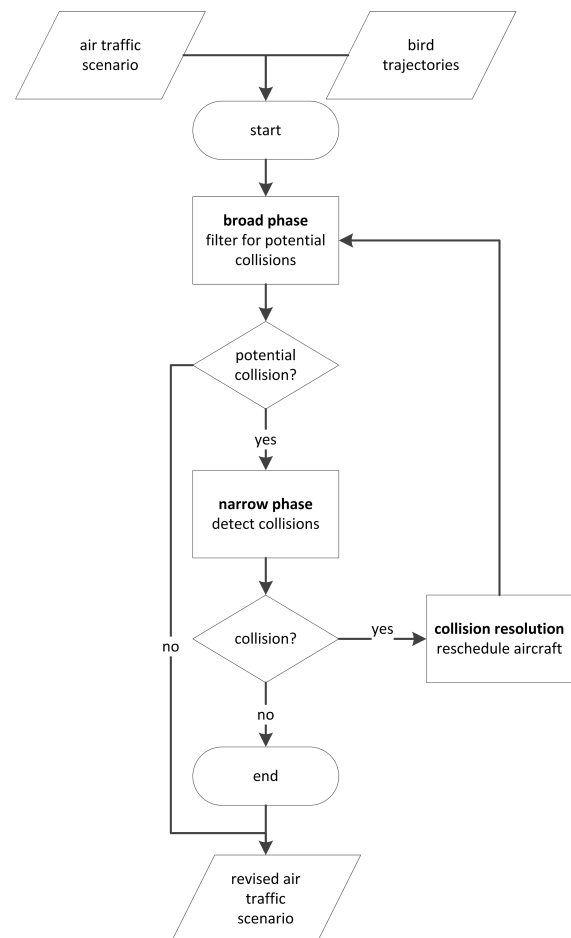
air traffic scenario

bird trajectories

start

**broad phase**
filter for potential collisions

potential collision?

yes

**narrow phase**
detect collisions

collision?

yes

**collision resolution**
reschedule aircraft

no

no

end

revised air traffic scenario